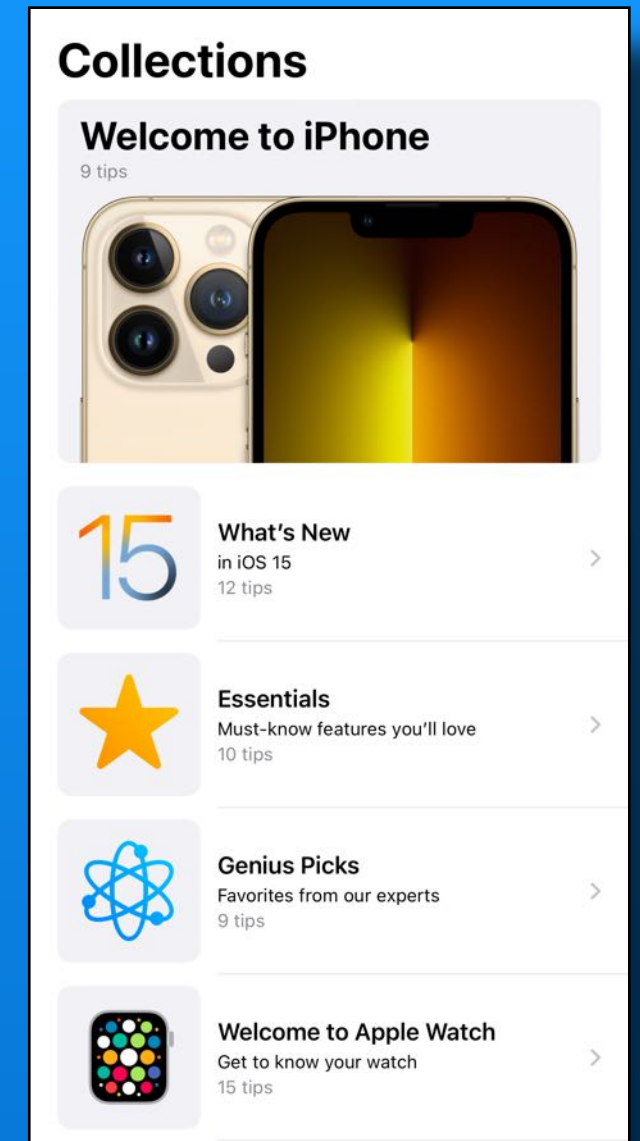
Collections

Welcome to iPhone
9 tips

15

What's New
in iOS 15
12 tips

Essentials
Must-know features you'll love
10 tips

Genius Picks
Favorites from our experts
9 tips

Welcome to Apple Watch
Get to know your watch
15 tips